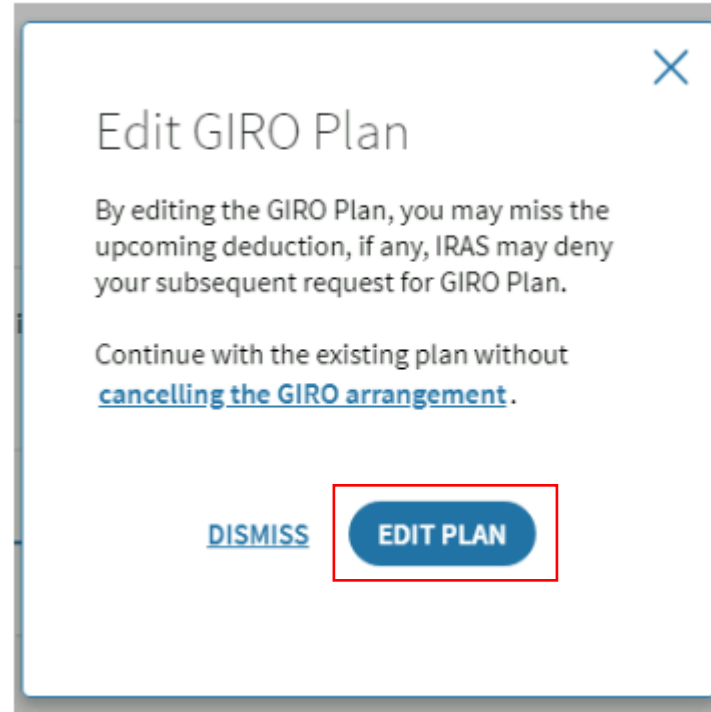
Edit GIRO Plan

By editing the GIRO Plan, you may miss the upcoming deduction, if any, IRAS may deny your subsequent request for GIRO Plan.

Continue with the existing plan without cancelling the GIRO arrangement .

DISMISS

EDIT PLAN